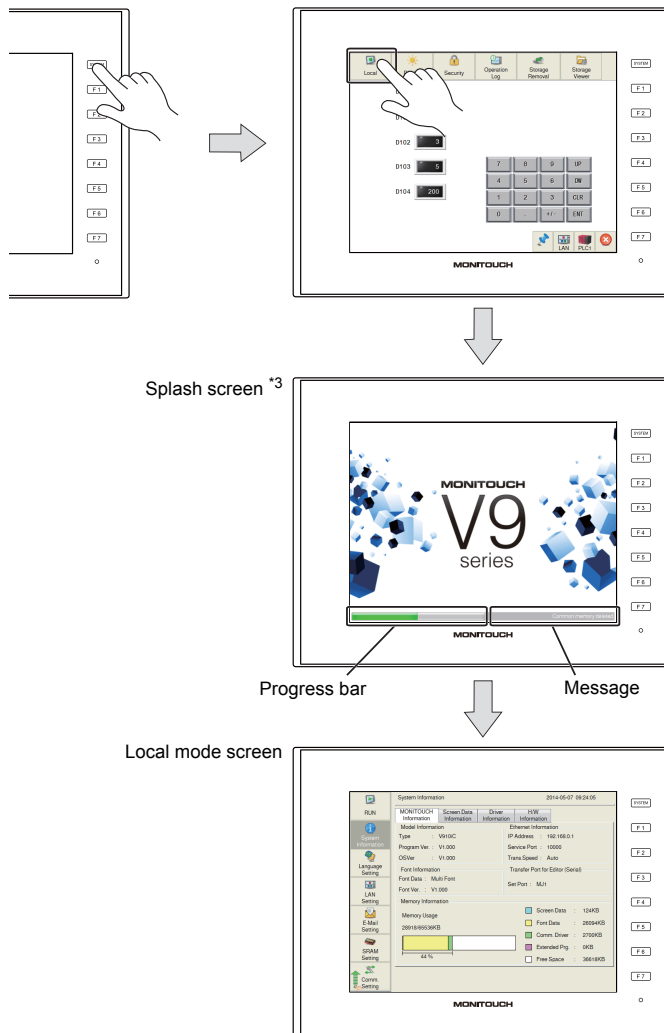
F 1
F 2
F 3
F 4
F 5
F 6
F 7

Local
Security
Operation Log
Storage Removal
Storage Viewer

D102 3
D103 5
D104 200

7 8 9 UP
4 5 6 DN
1 2 3 CLR
0 . +/- ENT

LAN
PLC1

MONITOUCH

SYSTEM
F 1
F 2
F 3
F 4
F 5
F 6
F 7

Splash screen *3

MONITOUCH
V9
series

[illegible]

MONITOUCH

SYSTEM
F 1
F 2
F 3
F 4
F 5
F 6
F 7

Progress bar
Message

Local mode screen

RUN
System Information
Language Setting
LAN Setting
E-Mail Setting
SRAM Setting
Comm. Setting

System Information 2014-05-07 09:24:05

MONITOUCH Information
Screen Data Information
Driver Information
H/W Information

Model Information
Type : V910iC
Program Ver. : V1.000
OSVer : V1.000

Ethernet Information
IP Address : 192.168.0.1
Service Port : 10000
Trans.Speed : Auto

Font Information
Font Data : Multi Font
Font Ver. : V1.000

Transfer Port for Editor (Serial)
Set Port : MJ1

Memory Information
Memory Usage
28818/65536KB
44 %

Screen Data : 124KB
Font Data : 26094KB
Comm. Driver : 2700KB
Extended Prg. : 0KB
Free Space : 36618KB

MONITOUCH

SYSTEM
F 1
F 2
F 3
F 4
F 5
F 6
F 7